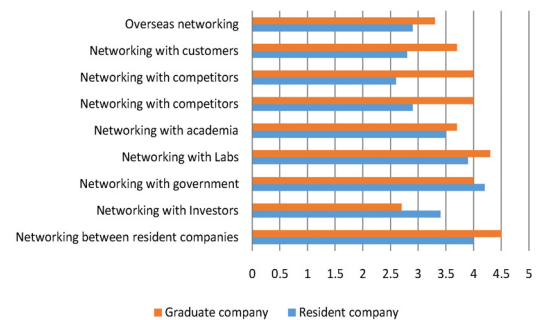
Overseas networking
Networking with customers
Networking with competitors
Networking with competitors
Networking with academia
Networking with Labs
Networking with government
Networking with Investors
Networking between resident companies

0 0.5 1 1.5 2 2.5 3 3.5 4 4.5 5

Graduate company
Resident company